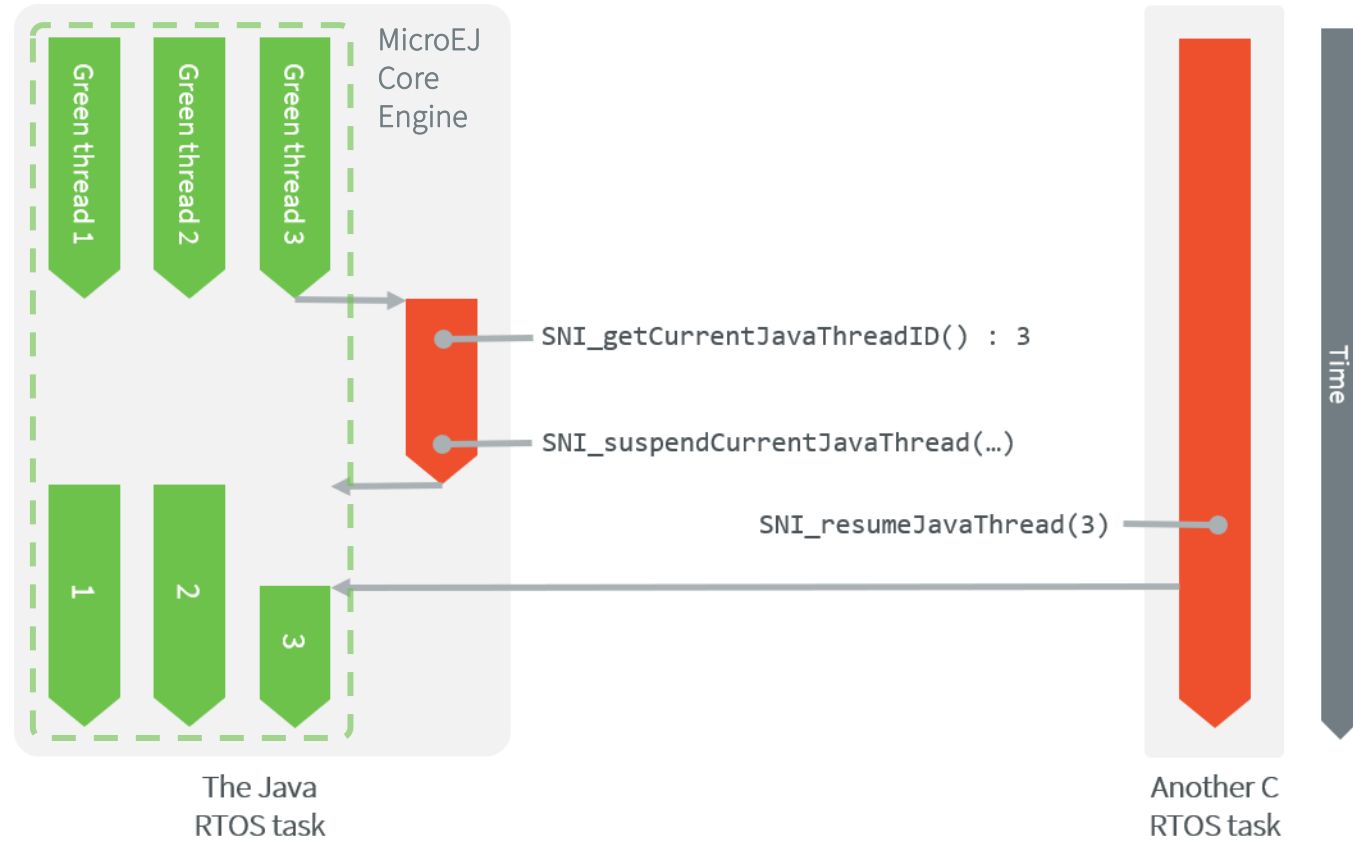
MicroEJ Core Engine

Green thread 1

Green thread 2

Green thread 3

SNI_getCurrentJavaThreadID() : 3

SNI_suspendCurrentJavaThread(…)

SNI_resumeJavaThread(3)

1

2

3

Time

The Java RTOS task

Another C RTOS task